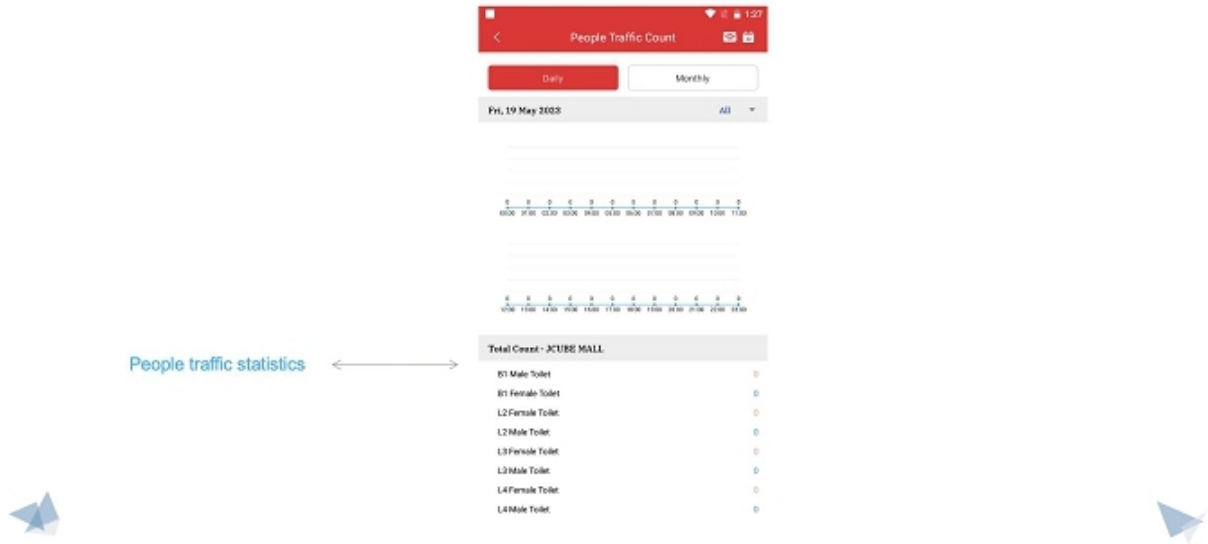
1:27

People Traffic Count

Daily

Monthly

Fri, 19 May 2023

All

0 0 0 0 0 0 0 0 0 0 0 0

00:00 01:00 02:00 03:00 04:00 05:00 06:00 07:00 08:00 09:00 10:00 11:00

0 0 0 0 0 0 0 0 0 0 0 0

12:00 13:00 14:00 15:00 16:00 17:00 18:00 19:00 20:00 21:00 22:00 23:00

People traffic statistics

Total Count - JCUBE MALL

B1 Male Toilet 0

B1 Female Toilet 0

L2 Female Toilet 0

L2 Male Toilet 0

L3 Female Toilet 0

L3 Male Toilet 0

L4 Female Toilet 0

L4 Male Toilet 0